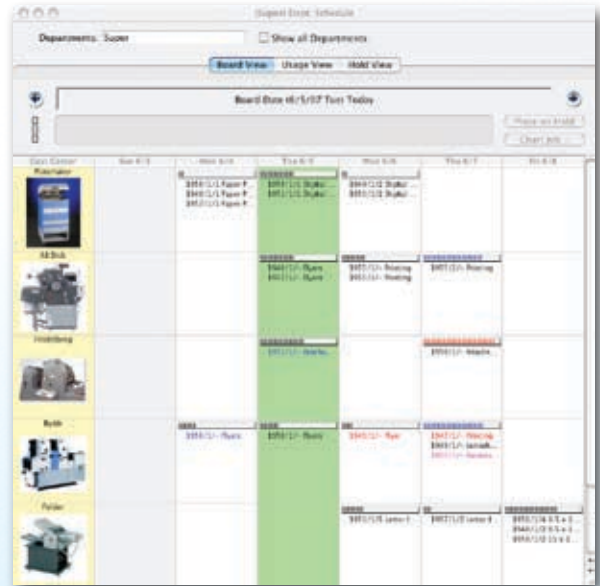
Dupont Dron: Schedule

Departments: Super

Show all Departments

Board View | Usage View | Hold View

Board Date (6/5/07 Tue) Today

Place on Hold

Chart Jobs

| Cost Center | Sun 6/3 | Mon 6/4 | Tue 6/5 | Wed 6/6 | Thu 6/7 | Fri 6/8 |
|---|---|---|---|---|---|---|
| Platemaker | | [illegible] | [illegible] | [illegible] | | |
| AB Dick | | | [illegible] | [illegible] | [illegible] | |
| Heidelberg | | | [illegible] | | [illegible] | |
| Ryobi | | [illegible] | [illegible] | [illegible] | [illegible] | |
| Folder | | | | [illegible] | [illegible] | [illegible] |